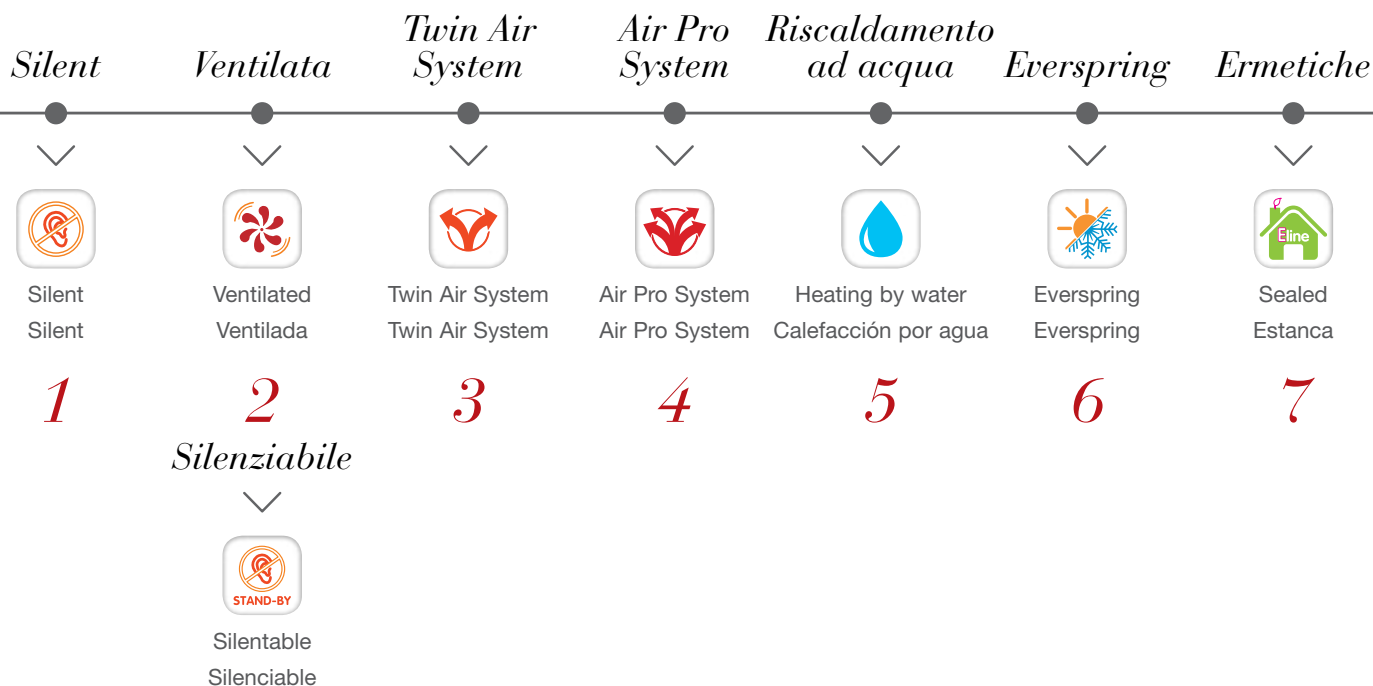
Silent

Silent
Silent

1

Ventilata

Ventilated
Ventilada

2

Silenziabile

STAND-BY

Silentable
Silenciable

Twin Air System

Twin Air System
Twin Air System

3

Air Pro System

Air Pro System
Air Pro System

4

Riscaldamento ad acqua

Heating by water
Calefacción por agua

5

Everspring

Everspring
Everspring

6

Ermetiche

Eline

Sealed
Estanca

7